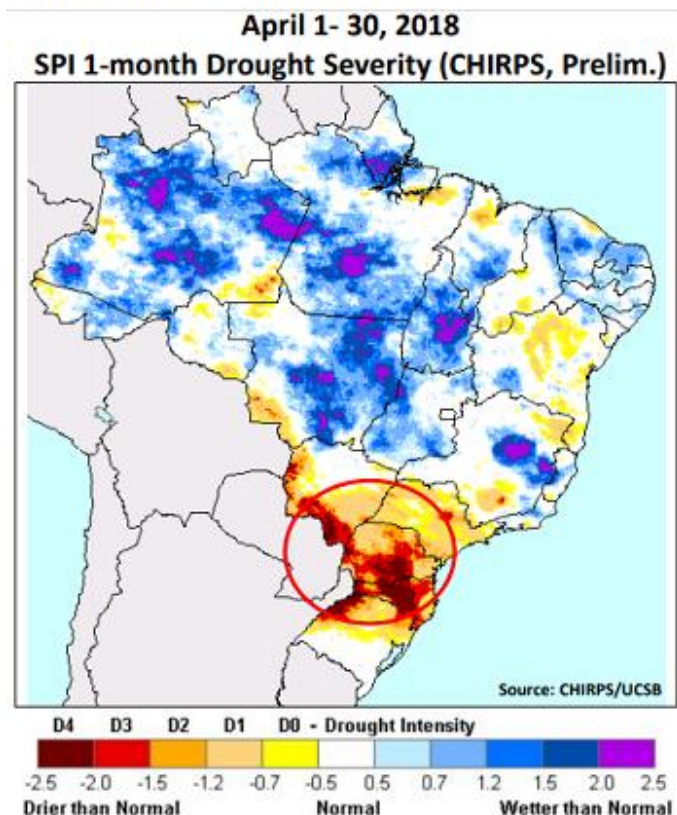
April 1- 30, 2018
SPI 1-month Drought Severity (CHIRPS, Prelim.)

Source: CHIRPS/UCSB

D4 D3 D2 D1 D0 - Drought Intensity

-2.5 -2.0 -1.5 -1.2 -0.7 -0.5 0.5 0.7 1.2 1.5 2.0 2.5

Drier than Normal Normal Wetter than Normal